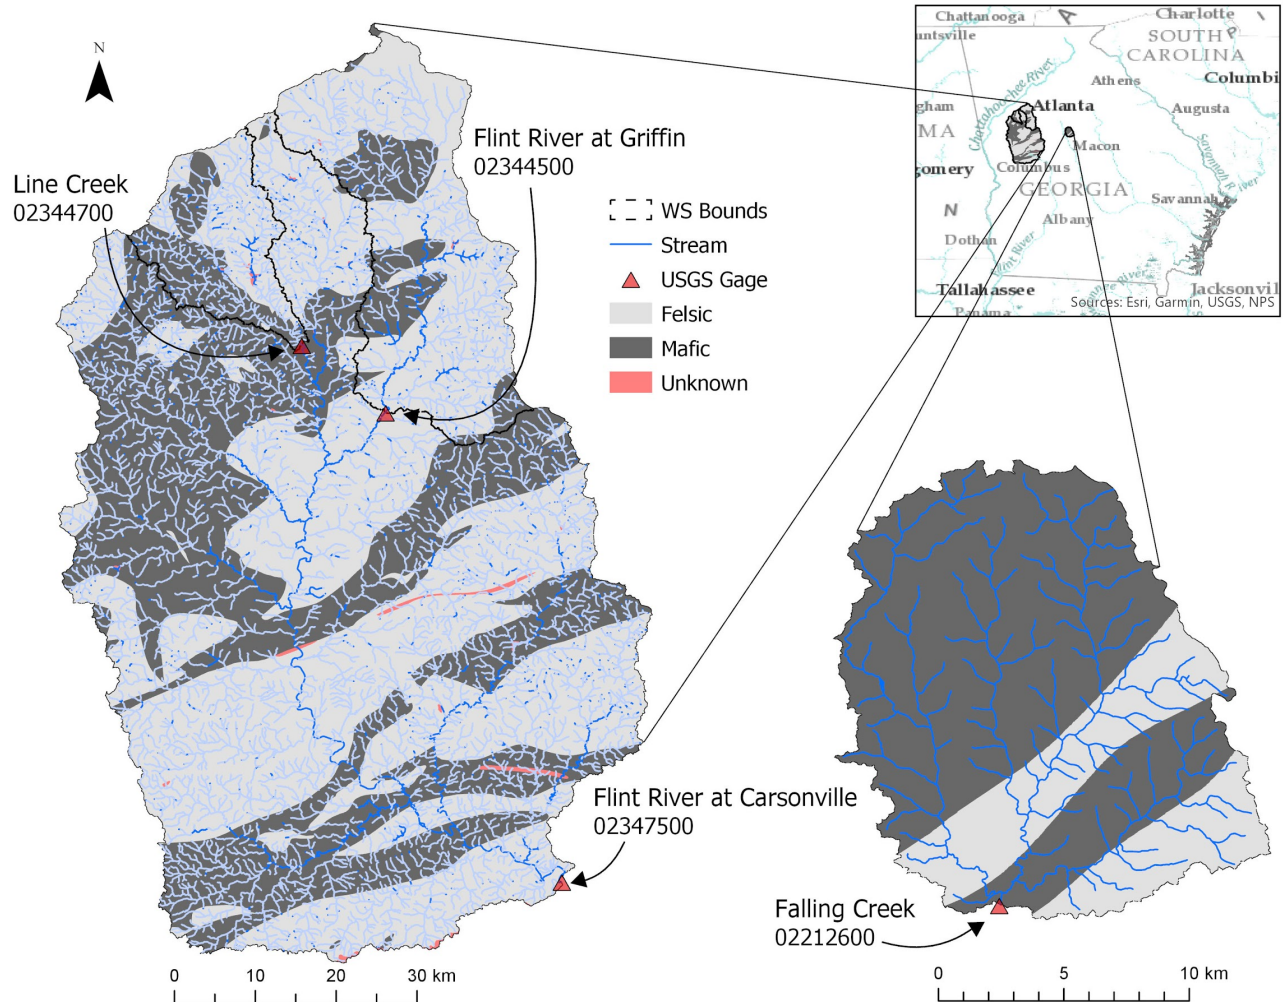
N

Line Creek
02344700

Flint River at Griffin
02344500

WS Bounds
Stream
USGS Gage
Felsic
Mafic
Unknown

Chattanooga
untsville
Charlotte
SOUTH
CAROLINA
Athens
Columbi
gham
Atlanta
Augusta
MA
Chattahoochee River
Macon
gomery
Columbus
GEORGIA
Savannah
Savannah River
N
Albany
Dothan
Flint River
Tallahassee
Jacksonvil
Panama
Sources: Esri, Garmin, USGS, NPS

Flint River at Carsonville
02347500

Falling Creek
02212600

0 10 20 30 km

0 5 10 km